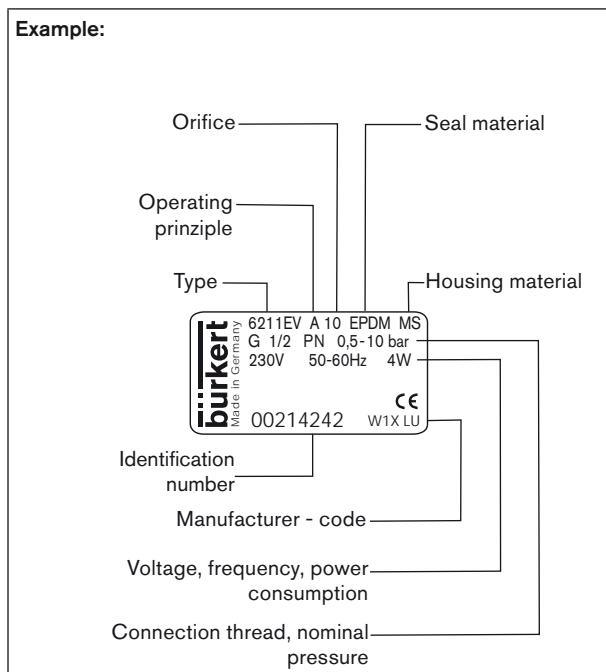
Example:

Orifice

Seal material

Operating prinziple

Type

Housing material

bürkert
Made in Germany

6211EV A 10 EPDM MS
G 1/2 PN 0,5-10 bar
230V 50-60Hz 4W

CE

00214242 W1X LU

Identification number

Manufacturer - code

Voltage, frequency, power consumption

Connection thread, nominal pressure